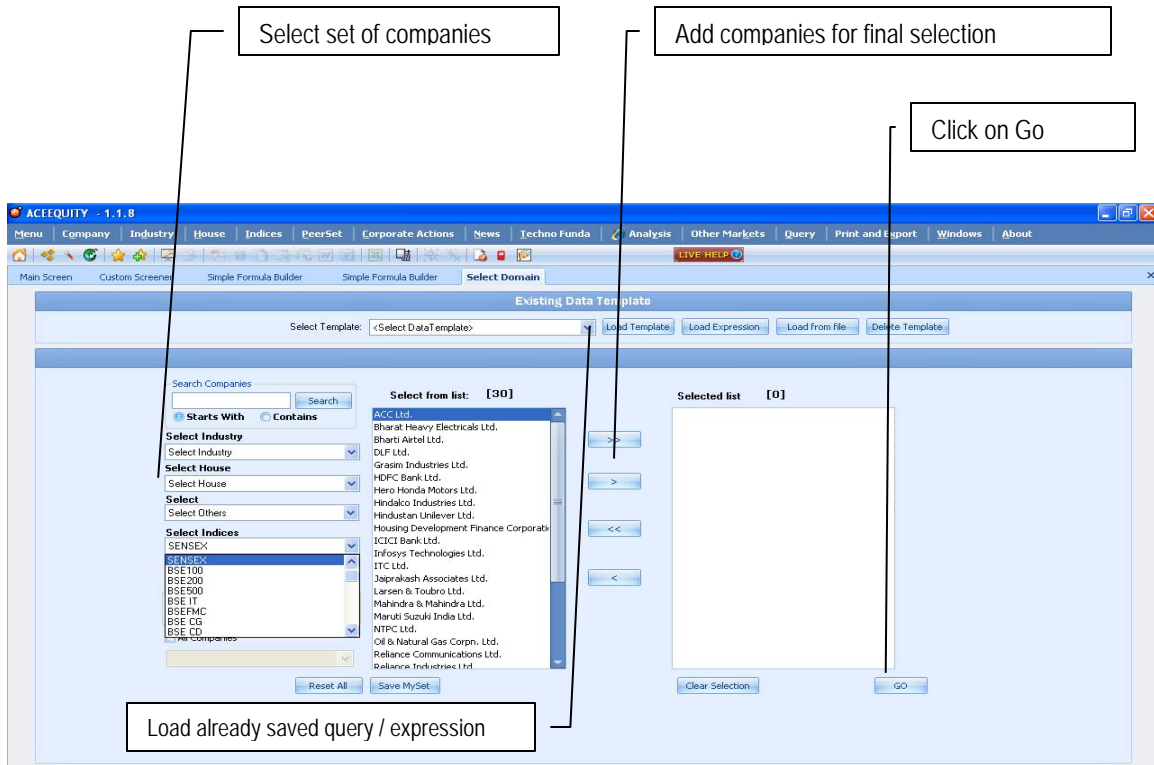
Select set of companies

Add companies for final selection

Click on Go

ACEEQUITY - 1.1.8

Menu | Company | Industry | House | Indices | PeerSet | Corporate Actions | News | Techno Funda | Analysis | Other Markets | Query | Print and Export | Windows | About

LIVE HELP

Main Screen | Custom Screener | Simple Formula Builder | Simple Formula Builder | Select Domain

Existing Data Template

Select Template: <Select DataTemplate> | Load Template | Load Expression | Load from file | Delete Template

Search Companies
Search
Starts With  Contains
Select Industry
Select Industry
Select House
Select House
Select
Select Others
Select Indices
SENSEX
SENSEX
BSE100
BSE200
BSE500
BSE IT
BSEFMC
BSE CG
BSE CD
All Companies

Select from list: [30]
ACC Ltd.
Bharat Heavy Electricals Ltd.
Bharti Airtel Ltd.
DLF Ltd.
Grasim Industries Ltd.
HDFC Bank Ltd.
Hero Honda Motors Ltd.
Hindalco Industries Ltd.
Hindustan Unilever Ltd.
Housing Development Finance Corporati
ICICI Bank Ltd.
Infosys Technologies Ltd.
ITC Ltd.
Jaiprakash Associates Ltd.
Larsen & Toubro Ltd.
Mahindra & Mahindra Ltd.
Maruti Suzuki India Ltd.
NTPC Ltd.
Oil & Natural Gas Corpn. Ltd.
Reliance Communications Ltd.
Reliance Industries Ltd.

>>
>
<<
<

Selected list [0]

Reset All | Save MySet

Clear Selection | GO

Load already saved query / expression